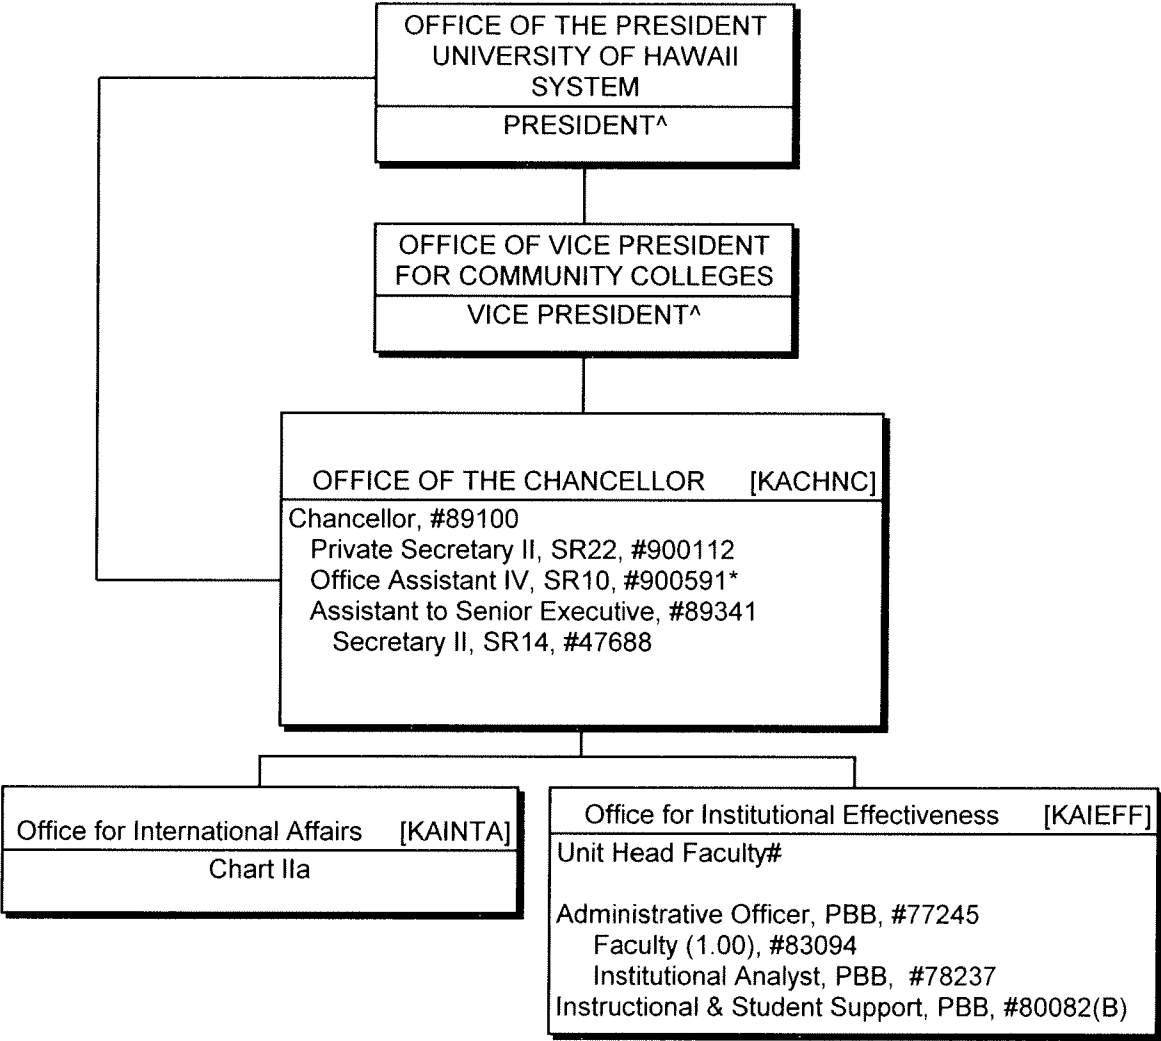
OFFICE OF THE PRESIDENT
UNIVERSITY OF HAWAII
SYSTEM
PRESIDENT^

OFFICE OF VICE PRESIDENT
FOR COMMUNITY COLLEGES
VICE PRESIDENT^

OFFICE OF THE CHANCELLOR [KACHNC]
Chancellor, #89100
Private Secretary II, SR22, #900112
Office Assistant IV, SR10, #900591*
Assistant to Senior Executive, #89341
Secretary II, SR14, #47688

Office for International Affairs [KAINTA]
Chart IIa

Office for Institutional Effectiveness [KAIEFF]
Unit Head Faculty#

Administrative Officer, PBB, #77245
Faculty (1.00), #83094
Institutional Analyst, PBB, #78237
Instructional & Student Support, PBB, #80082(B)